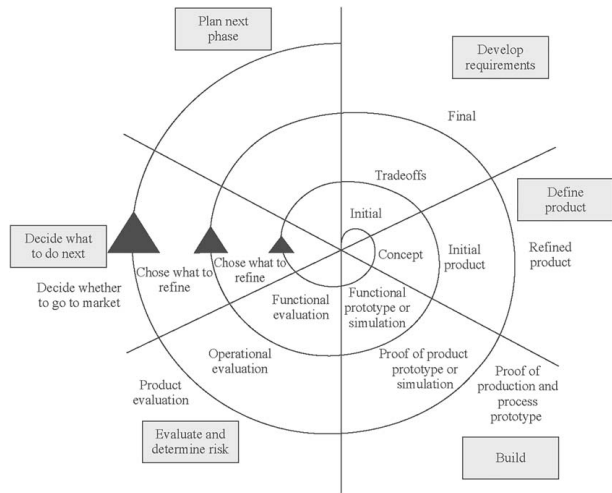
Plan next phase

Develop requirements

Final

Tradeoffs

Initial

Define product

Concept

Initial product

Refined product

Decide what to do next

Chose what to refine

Chose what to refine

Decide whether to go to market

Functional evaluation

Functional prototype or simulation

Operational evaluation

Proof of product prototype or simulation

Proof of production and process prototype

Product evaluation

Evaluate and determine risk

Build